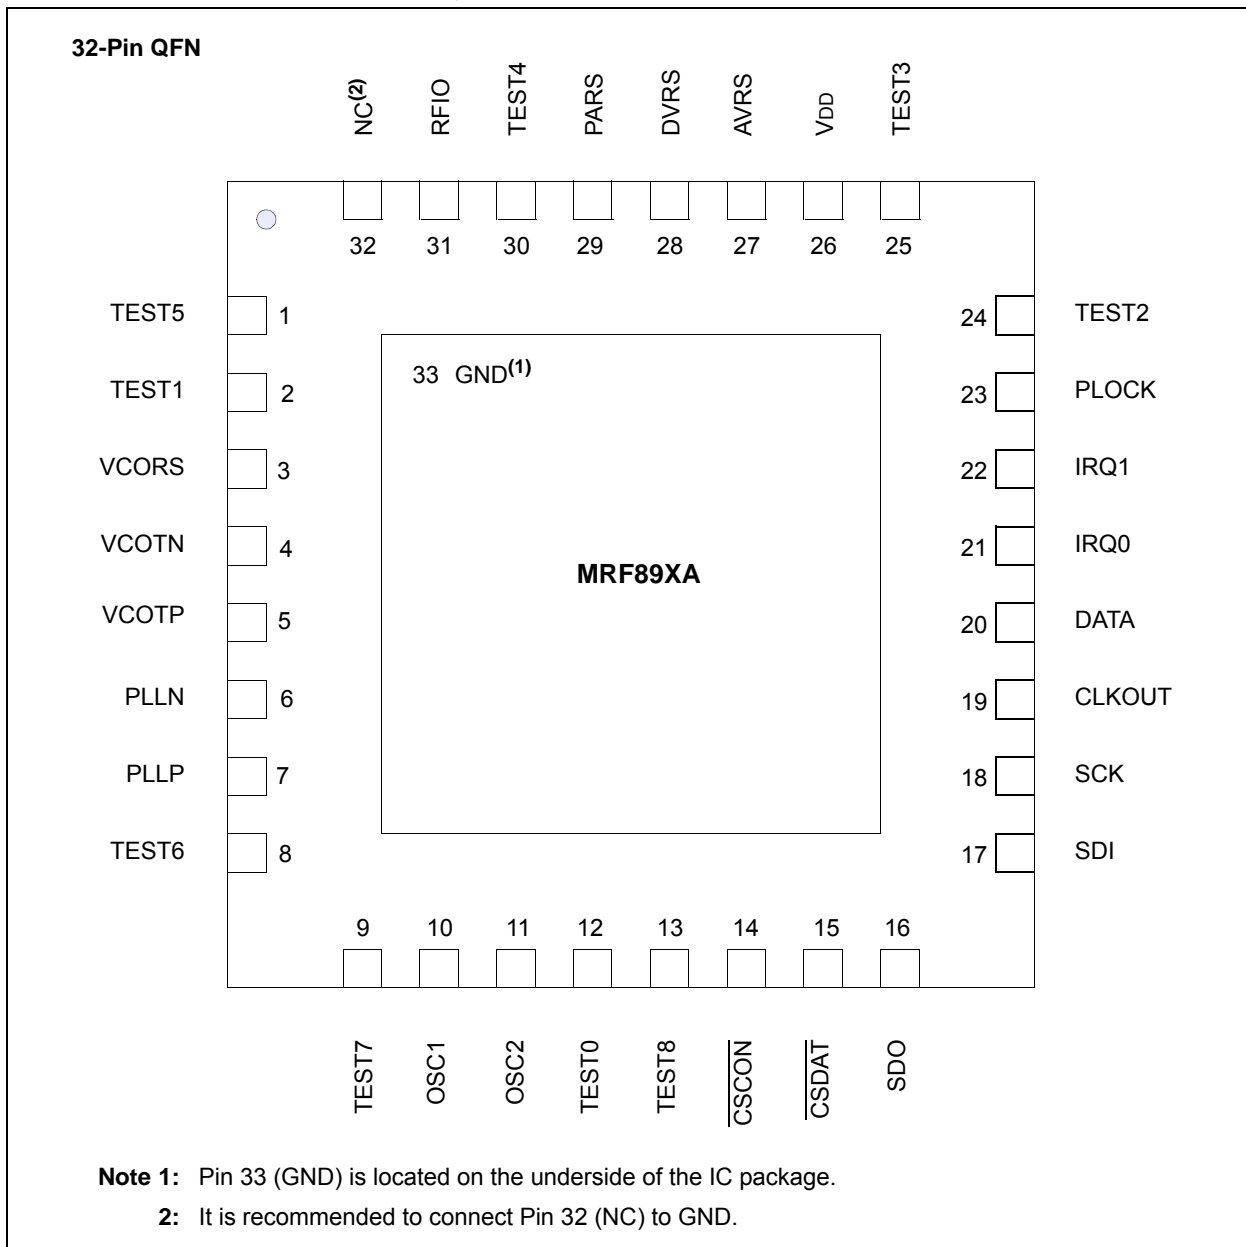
32-Pin QFN

NC$^{(2)}$ RFIO TEST4 PARS DVRS AVRS VDD TEST3

32 31 30 29 28 27 26 25

TEST5 1
TEST1 2
VCORS 3
VCOTN 4
VCOTP 5
PLLN 6
PLLP 7
TEST6 8

33 GND$^{(1)}$

MRF89XA

24 TEST2
23 PLOCK
22 IRQ1
21 IRQ0
20 DATA
19 CLKOUT
18 SCK
17 SDI

9 10 11 12 13 14 15 16

TEST7 OSC1 OSC2 TEST0 TEST8 $\overline{CSCON}$ $\overline{CSDAT}$ SDO

Note 1: Pin 33 (GND) is located on the underside of the IC package.

2: It is recommended to connect Pin 32 (NC) to GND.